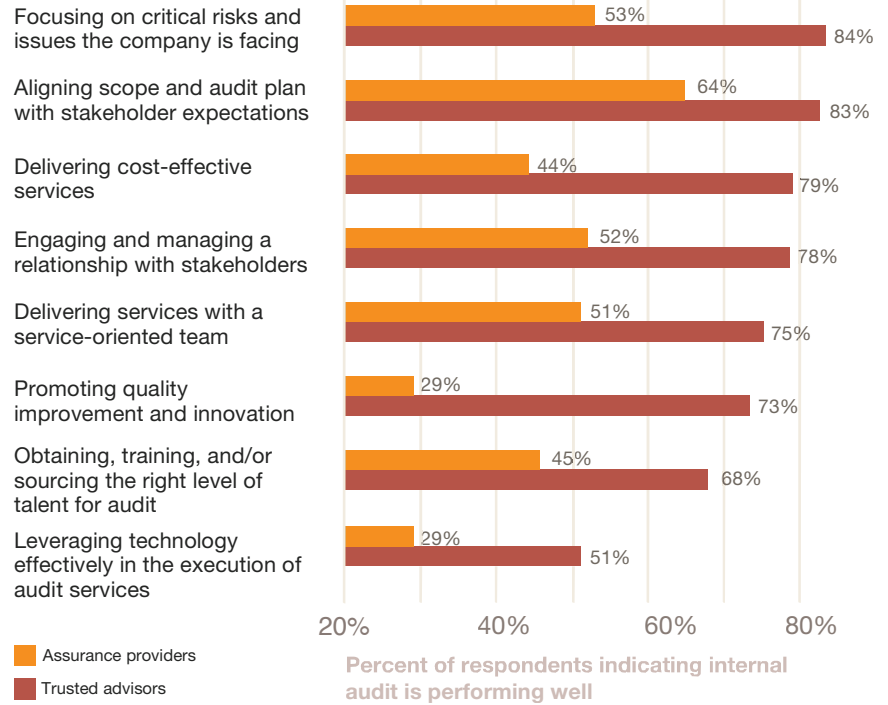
Focusing on critical risks and issues the company is facing
53%
84%

Aligning scope and audit plan with stakeholder expectations
64%
83%

Delivering cost-effective services
44%
79%

Engaging and managing a relationship with stakeholders
52%
78%

Delivering services with a service-oriented team
51%
75%

Promoting quality improvement and innovation
29%
73%

Obtaining, training, and/or sourcing the right level of talent for audit
45%
68%

Leveraging technology effectively in the execution of audit services
29%
51%

20% 40% 60% 80%

Assurance providers
Trusted advisors

Percent of respondents indicating internal audit is performing well